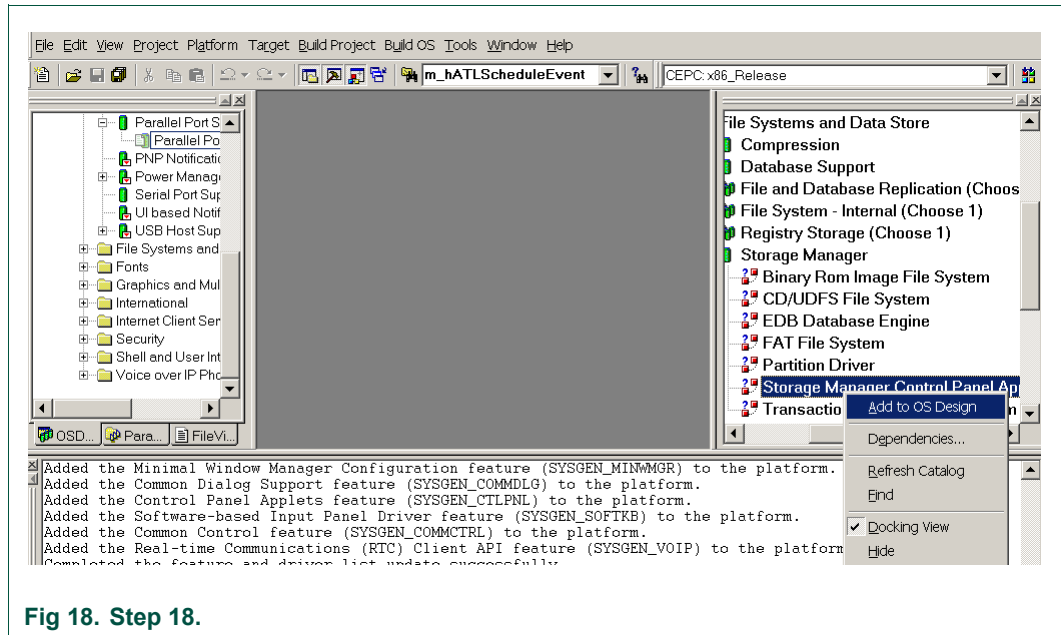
File Edit View Project Platform Target Build Project Build OS Tools Window Help

m_hATLScheduleEvent

CEPC: x86_Release

Parallel Port S

Parallel Po

PNP Notificati

Power Manag

Serial Port Sup

UI based Notif

USB Host Sup

File Systems and

Fonts

Graphics and Mul

International

Internet Client Ser

Security

Shell and User Int

Voice over IP Pho

OSD... Para... FileVi...

File Systems and Data Store

Compression

Database Support

File and Database Replication (Choos

File System - Internal (Choose 1)

Registry Storage (Choose 1)

Storage Manager

Binary Rom Image File System

CD/UDFS File System

EDB Database Engine

FAT File System

Partition Driver

Storage Manager Control Panel Ap

Transactio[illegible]n

Add to OS Design

Dependencies...

Refresh Catalog

Find

Docking View

Hide

Added the Minimal Window Manager Configuration feature (SYSGEN_MINWMGR) to the platform.
Added the Common Dialog Support feature (SYSGEN_COMMDLG) to the platform.
Added the Control Panel Applets feature (SYSGEN_CTLPNL) to the platform.
Added the Software-based Input Panel Driver feature (SYSGEN_SOFTKB) to the platform.
Added the Common Control feature (SYSGEN_COMMCTRL) to the platform.
Added the Real-time Communications (RTC) Client API feature (SYSGEN_VOIP) to the platform
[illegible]

Fig 18. Step 18.